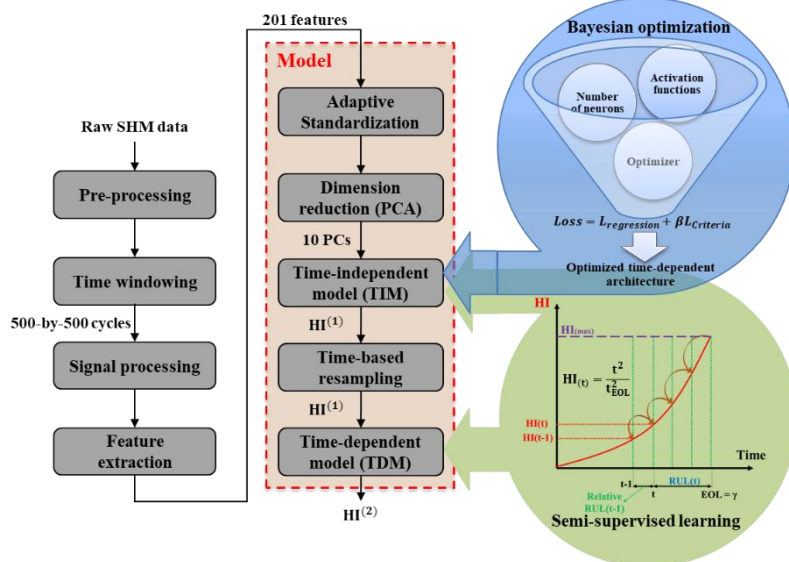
201 features

Model

Bayesian optimization

Number of neurons

Activation functions

Optimizer

$Loss = L_{regression} + \beta L_{Criteria}$

Optimized time-dependent architecture

Raw SHM data

Pre-processing

Time windowing

500-by-500 cycles

Signal processing

Feature extraction

Adaptive Standardization

Dimension reduction (PCA)

10 PCs

Time-independent model (TIM)

$HI^{(1)}$

Time-based resampling

$HI^{(1)}$

Time-dependent model (TDM)

$HI^{(2)}$

HI

$HI_{(max)}$

$HI_{(t)} = \frac{t^2}{t_{EOL}^2}$

HI(t)

HI(t-1)

Time

t-1

t

RUL(t)

EOL = γ

Relative RUL(t-1)

Semi-supervised learning